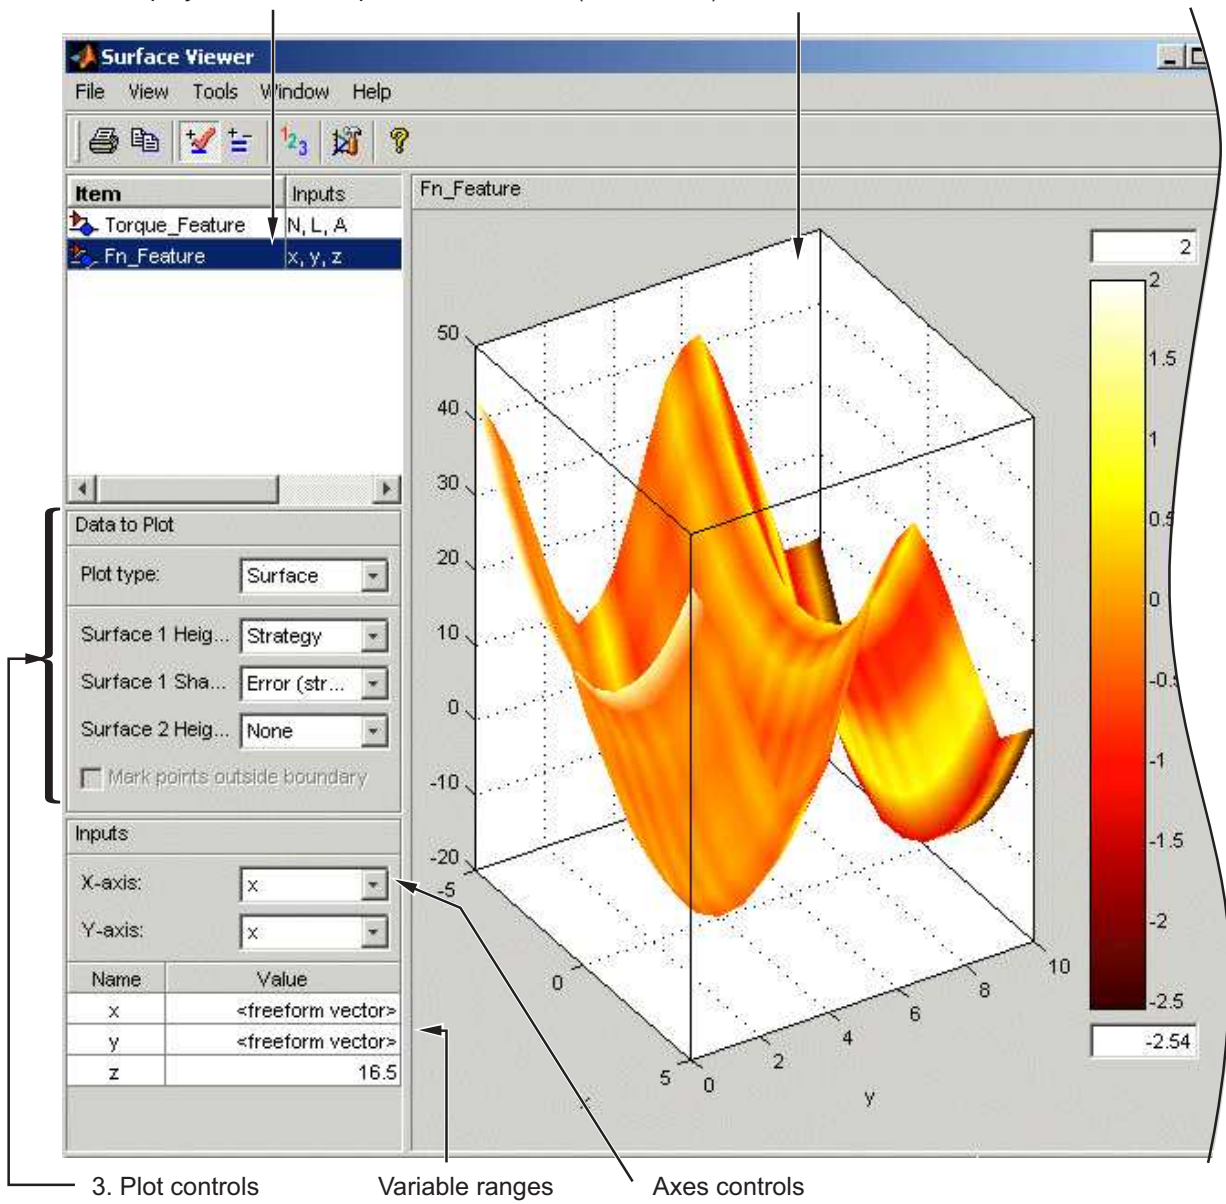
Surface Viewer

File View Tools Window Help

| Item | Inputs |
|---|---|
| Torque_Feature | N, L, A |
| Fn_Feature | x, y, z |

Data to Plot

Plot type: Surface

Surface 1 Heig... Strategy

Surface 1 Sha... Error (str...

Surface 2 Heig... None

Mark points outside boundary

Inputs

X-axis: x

Y-axis: x

| Name | Value |
|---|---|
| x | <freeform vector> |
| y | <freeform vector> |
| z | 16.5 |

Fn_Feature

50
40
30
20
10
0
-10
-20
-5
0
5
0
2
4
6
8
10
y

2
2
1.5
1
0.5
0
-0.5
-1
-1.5
-2
-2.5
-2.54

3. Plot controls

Variable ranges

Axes controls